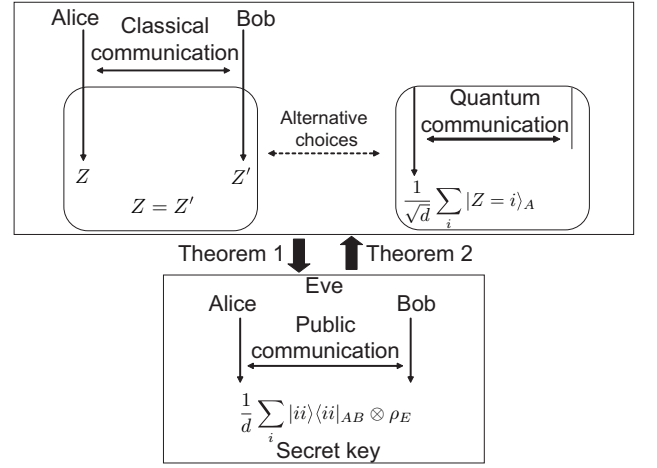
Alice

Classical communication

Bob

$Z$

$Z'$

$Z = Z'$

Alternative choices

Quantum communication

$\frac{1}{\sqrt{d}} \sum_i |Z = i\rangle_A$

Theorem 1

Theorem 2

Eve

Alice

Bob

Public communication

$\frac{1}{d} \sum_i |ii\rangle\langle ii|_{AB} \otimes \rho_E$

Secret key